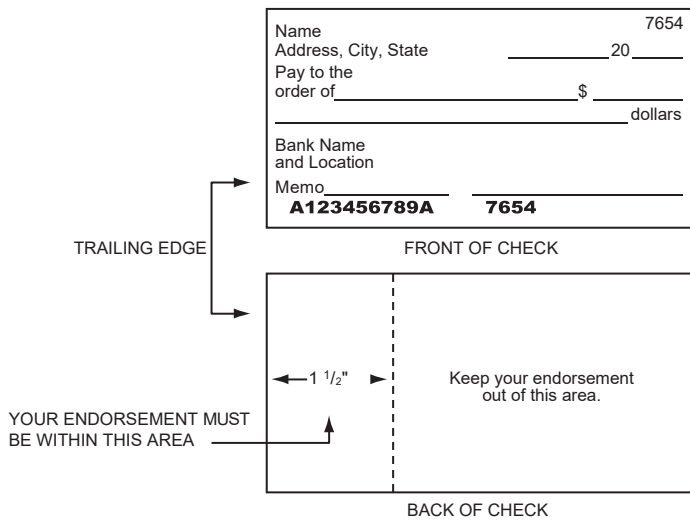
Name
Address, City, State

7654

20

Pay to the order of

$

dollars

Bank Name and Location

Memo

A123456789A 7654

TRAILING EDGE

FRONT OF CHECK

$1\frac{1}{2}$"

Keep your endorsement out of this area.

YOUR ENDORSEMENT MUST BE WITHIN THIS AREA

BACK OF CHECK